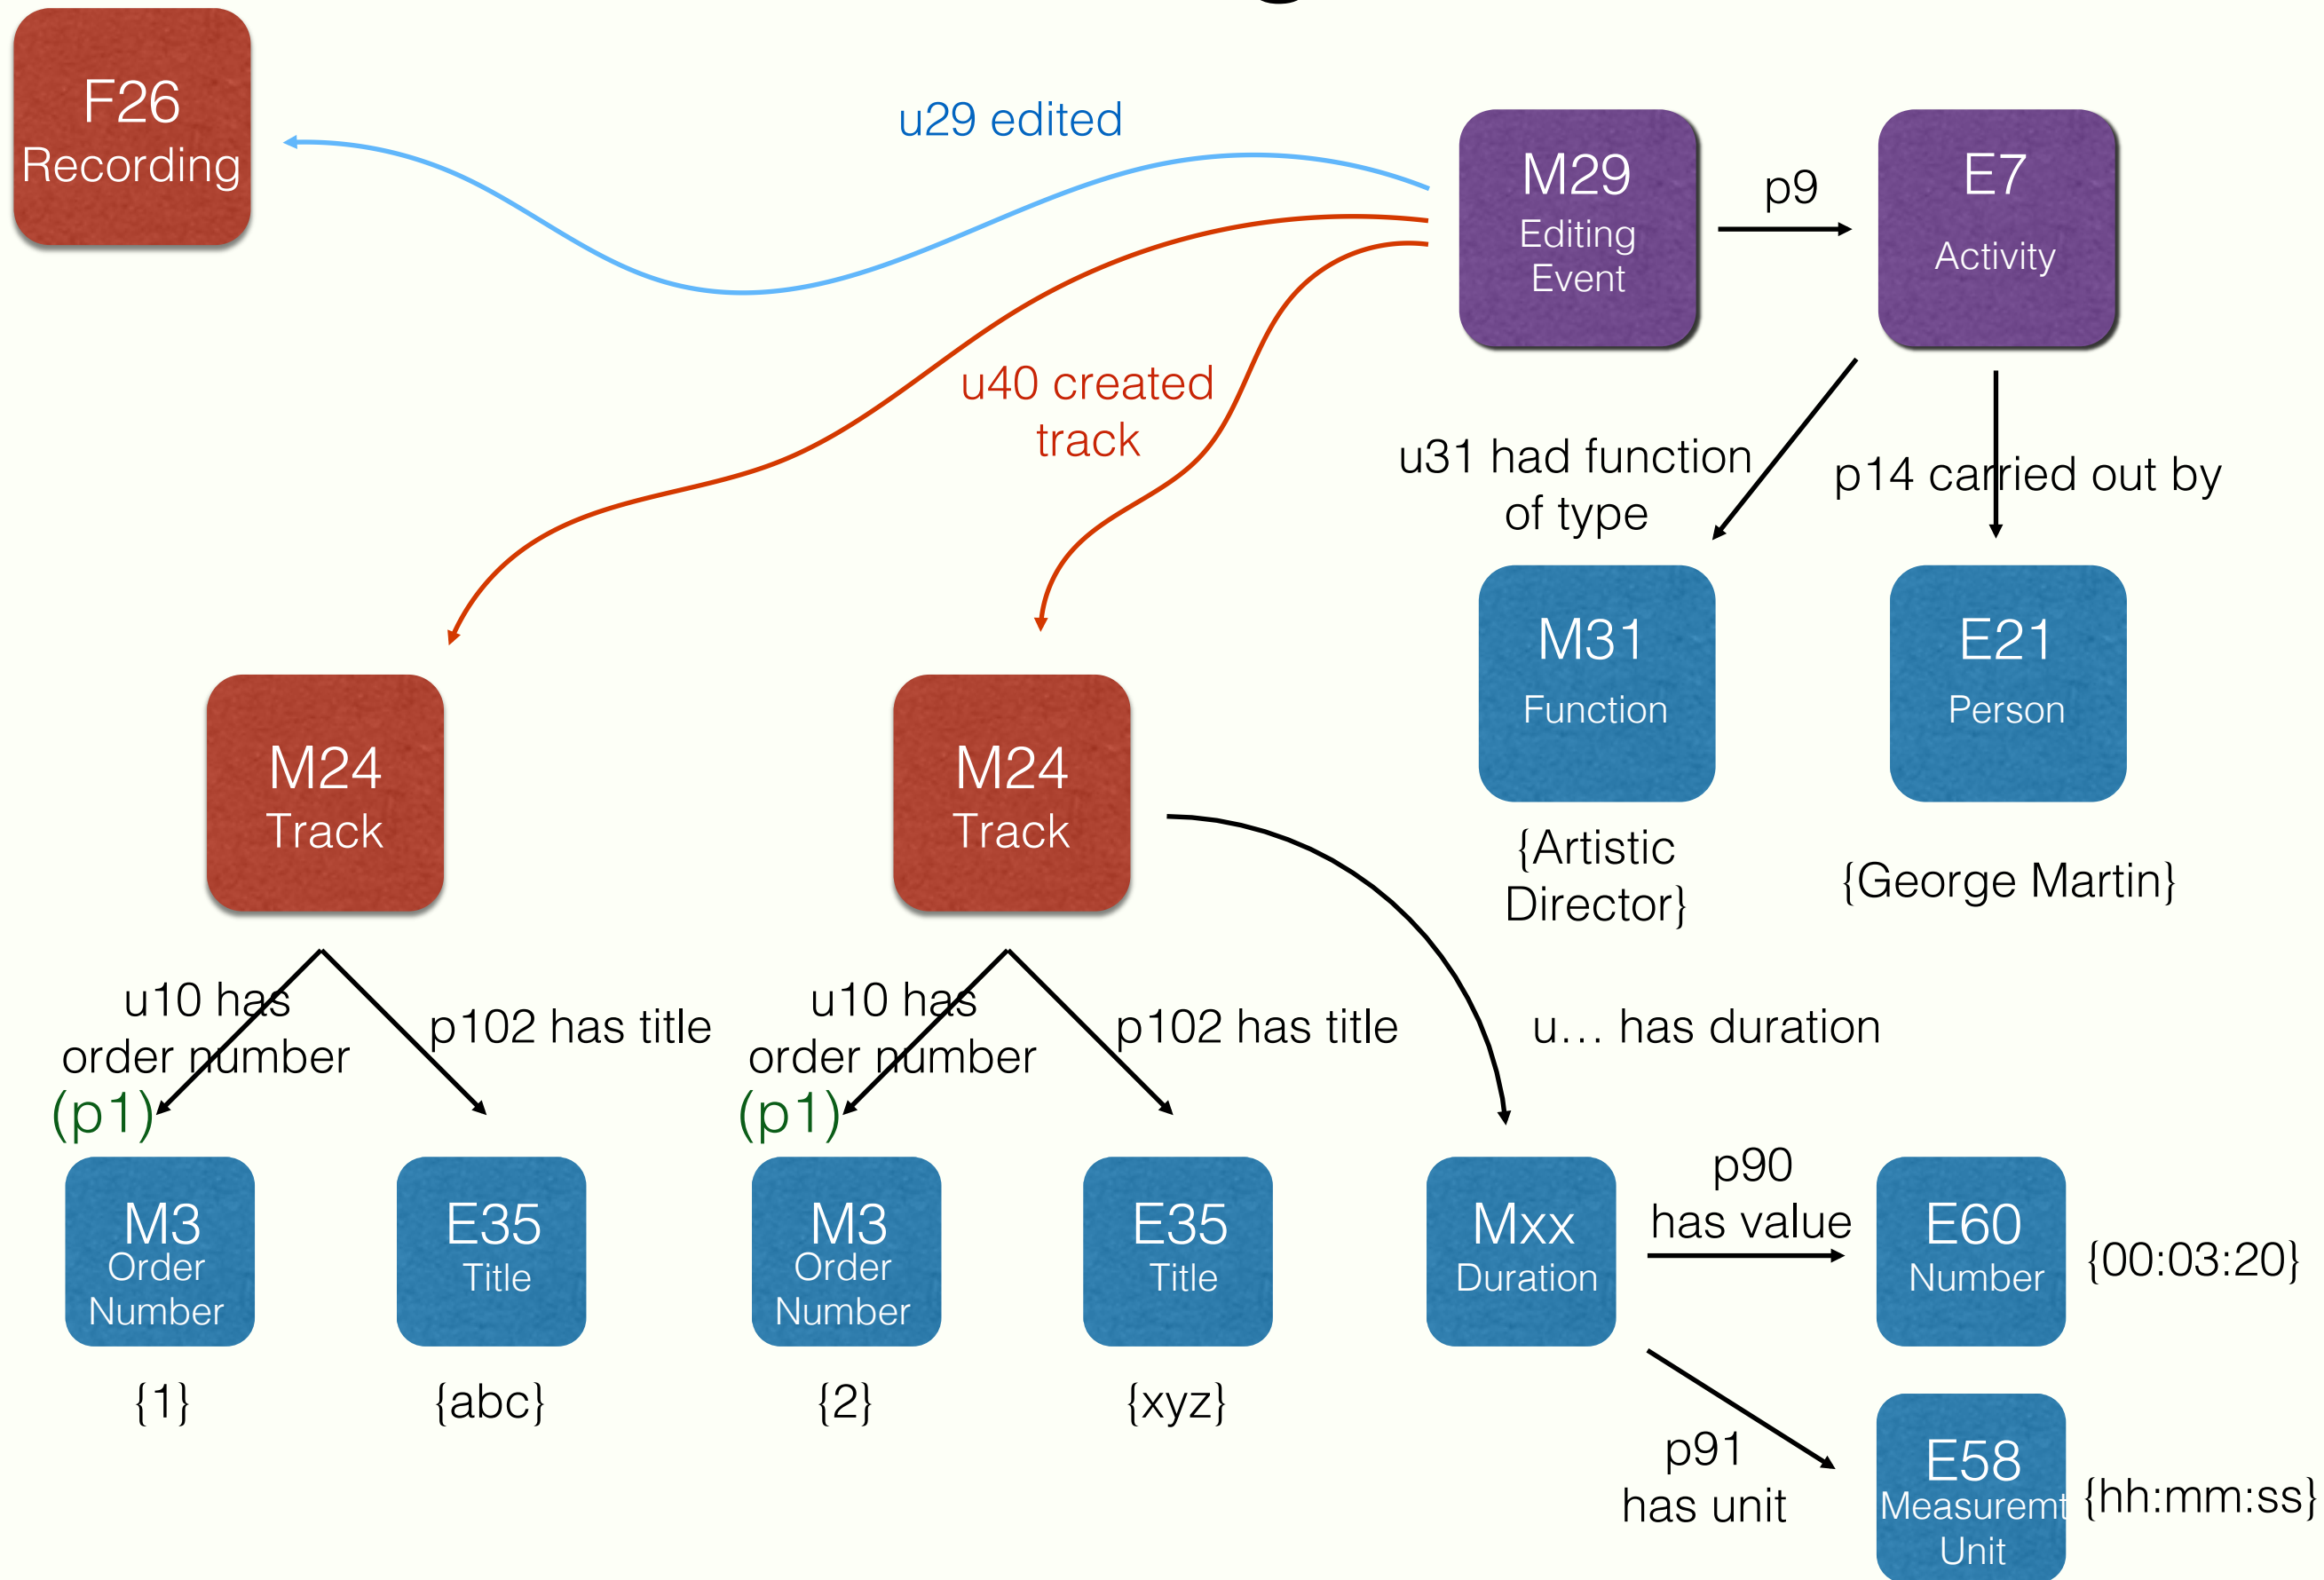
F26
Recording

u29 edited

M29
Editing
Event

p9

E7
Activity

u40 created
track

u31 had function
of type

p14 carried out by

M31
Function

{Artistic
Director}

E21
Person

{George Martin}

M24
Track

M24
Track

u10 has
order number
(p1)

p102 has title

u10 has
order number
(p1)

p102 has title

u… has duration

M3
Order
Number

{1}

E35
Title

{abc}

M3
Order
Number

{2}

E35
Title

{xyz}

Mxx
Duration

p90
has value

E60
Number

{00:03:20}

p91
has unit

E58
Measuremt
Unit

{hh:mm:ss}